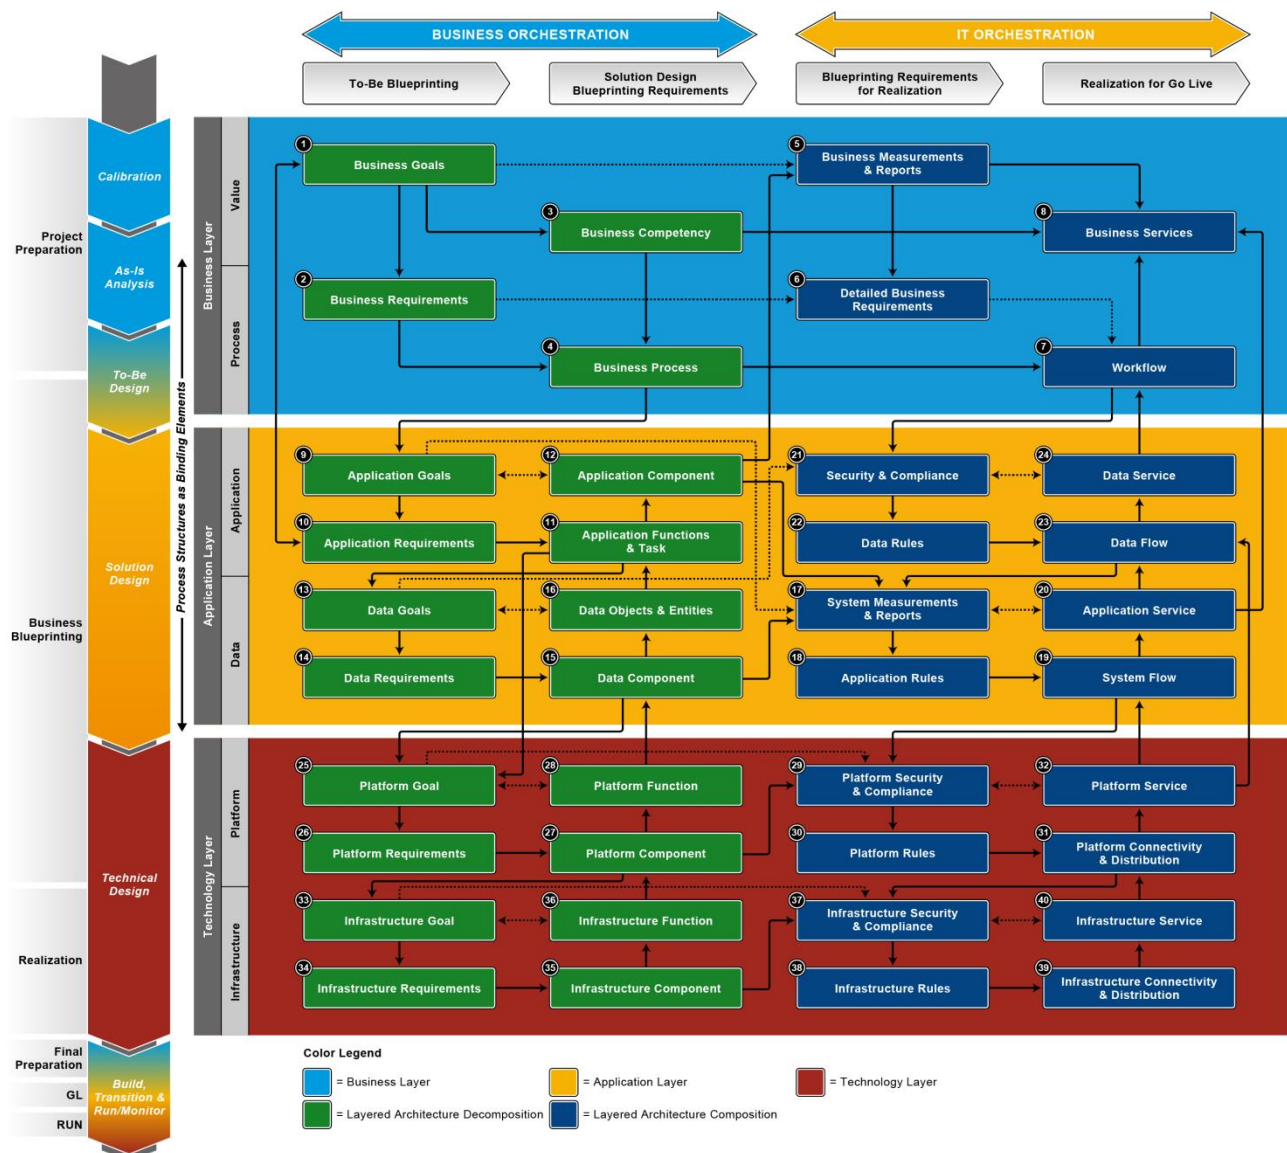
BUSINESS ORCHESTRATION

IT ORCHESTRATION

To-Be Blueprinting

Solution Design Blueprinting Requirements

Blueprinting Requirements for Realization

Realization for Go Live

Project Preparation

Calibration

As-Is Analysis

To-Be Design

Business Blueprinting

Solution Design

Technical Design

Realization

Final Preparation

GL

RUN

Build, Transition & Run/Monitor

Process Structures as Binding Elements

Business Layer

Value

Process

Application Layer

Application

Data

Technology Layer

Platform

Infrastructure

1 Business Goals

2 Business Requirements

3 Business Competency

4 Business Process

5 Business Measurements & Reports

6 Detailed Business Requirements

7 Workflow

8 Business Services

9 Application Goals

10 Application Requirements

11 Application Functions & Task

12 Application Component

13 Data Goals

14 Data Requirements

15 Data Component

16 Data Objects & Entities

17 System Measurements & Reports

18 Application Rules

19 System Flow

20 Application Service

21 Security & Compliance

22 Data Rules

23 Data Flow

24 Data Service

25 Platform Goal

26 Platform Requirements

27 Platform Component

28 Platform Function

29 Platform Security & Compliance

30 Platform Rules

31 Platform Connectivity & Distribution

32 Platform Service

33 Infrastructure Goal

34 Infrastructure Requirements

35 Infrastructure Component

36 Infrastructure Function

37 Infrastructure Security & Compliance

38 Infrastructure Rules

39 Infrastructure Connectivity & Distribution

40 Infrastructure Service

Color Legend

= Business Layer

= Application Layer

= Technology Layer

= Layered Architecture Decomposition

= Layered Architecture Composition